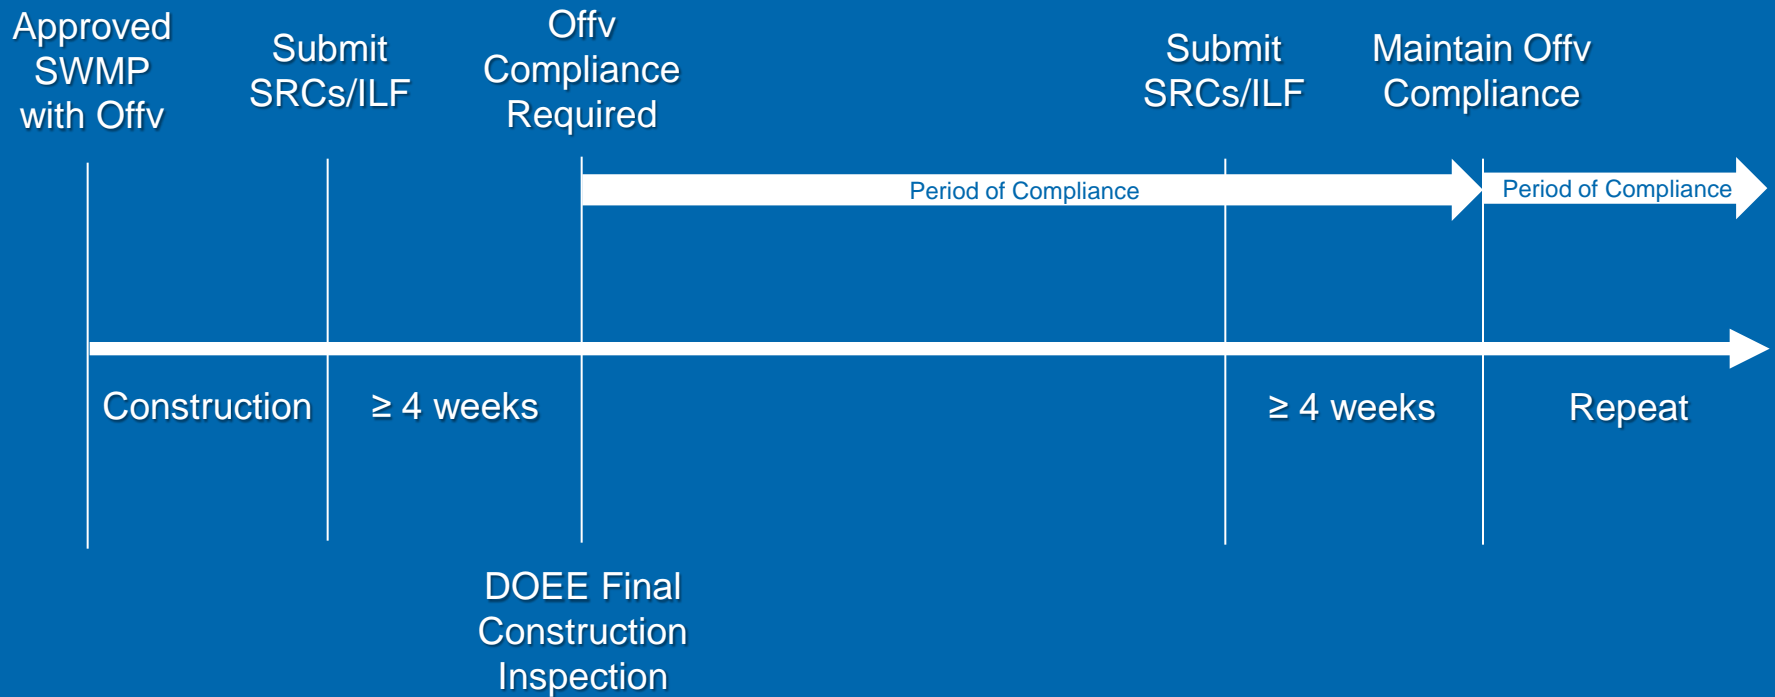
Approved SWMP with Offv

Submit SRCs/ILF

Offv Compliance Required

Submit SRCs/ILF

Maintain Offv Compliance

Period of Compliance

Period of Compliance

Construction

$\geq$ 4 weeks

$\geq$ 4 weeks

Repeat

DOEE Final Construction Inspection